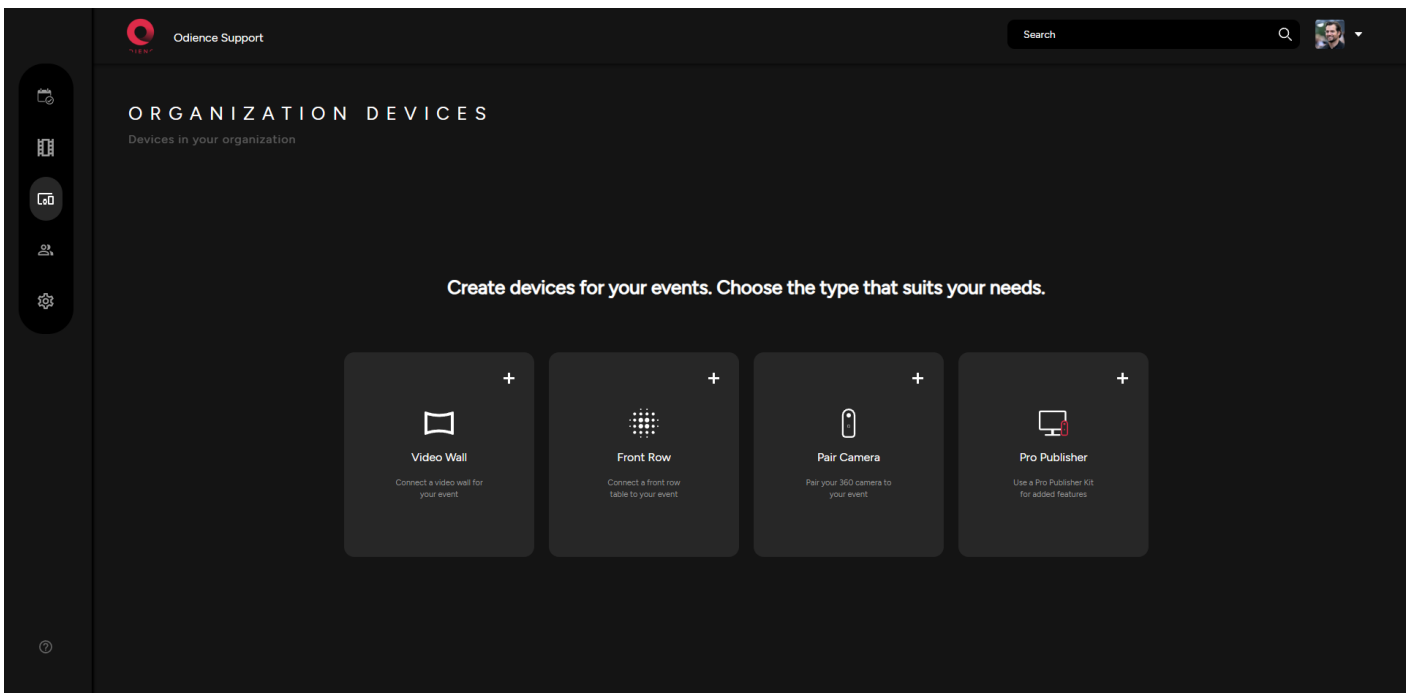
Odience Support

Search

ORGANIZATION DEVICES

Devices in your organization

Create devices for your events. Choose the type that suits your needs.

+

Video Wall

Connect a video wall for your event

+

Front Row

Connect a front row table to your event

+

Pair Camera

Pair your 360 camera to your event

+

Pro Publisher

Use a Pro Publisher Kit for added features